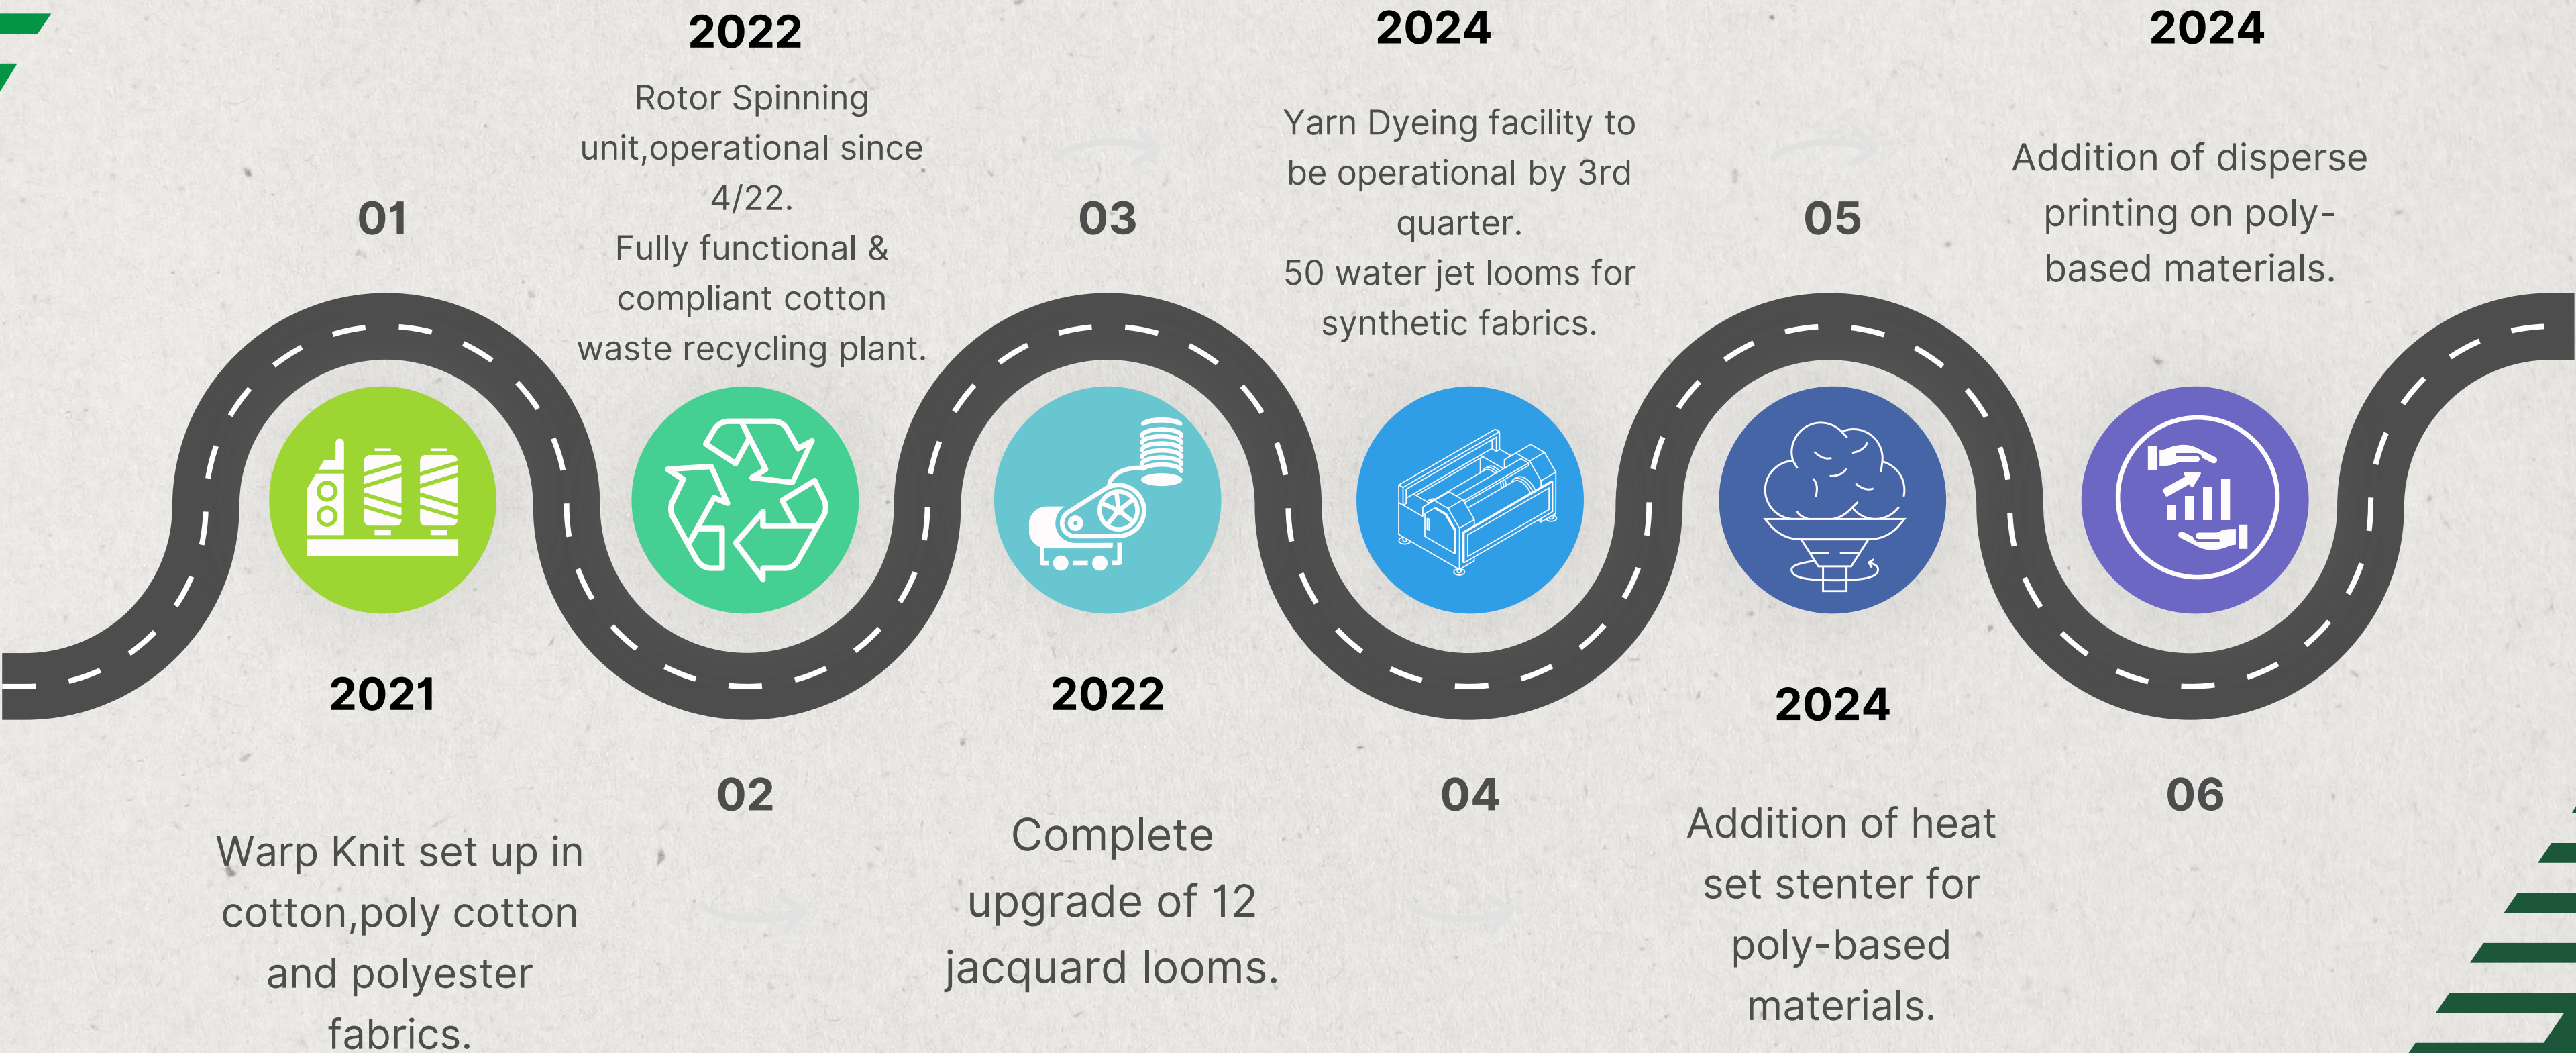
01

2021

Warp Knit set up in cotton,poly cotton and polyester fabrics.

2022

Rotor Spinning unit,operational since 4/22.
Fully functional & compliant cotton waste recycling plant.

02

03

2022

Complete upgrade of 12 jacquard looms.

2024

Yarn Dyeing facility to be operational by 3rd quarter.
50 water jet looms for synthetic fabrics.

04

05

2024

Addition of heat set stenter for poly-based materials.

2024

Addition of disperse printing on poly-based materials.

06